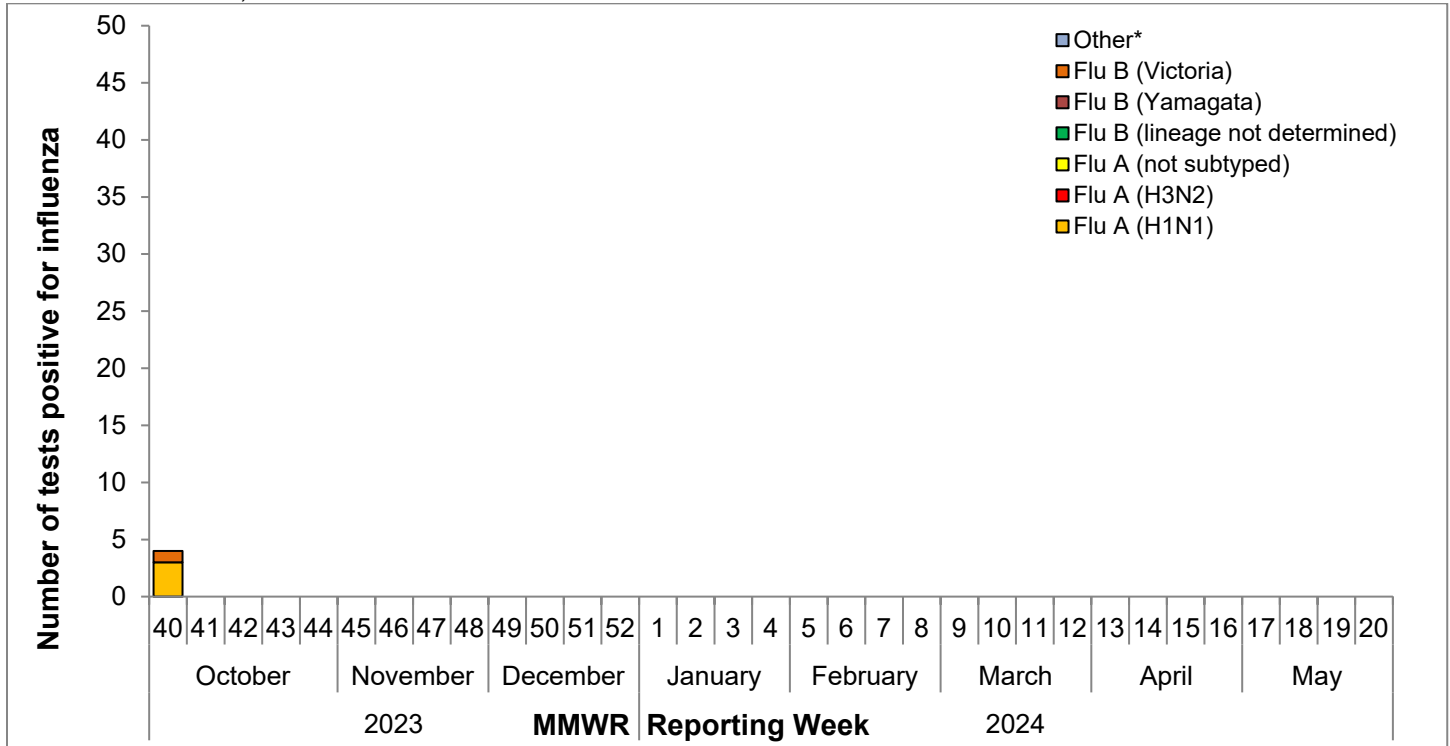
Number of tests positive for influenza

50
45
40
35
30
25
20
15
10
5
0

Other*
Flu B (Victoria)
Flu B (Yamagata)
Flu B (lineage not determined)
Flu A (not subtyped)
Flu A (H3N2)
Flu A (H1N1)

40 41 42 43 44 45 46 47 48 49 50 51 52 1 2 3 4 5 6 7 8 9 10 11 12 13 14 15 16 17 18 19 20

October November December January February March April May

2023 MMWR Reporting Week 2024